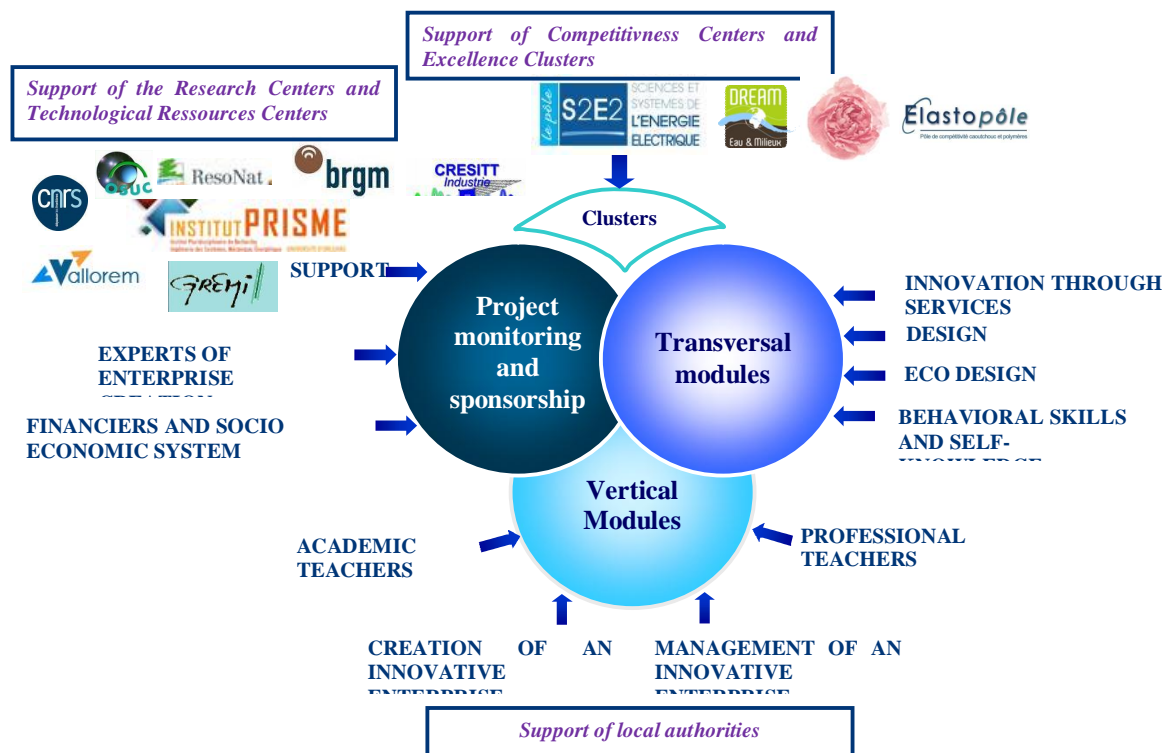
Support of Competitivness Centers and Excellence Clusters

Support of the Research Centers and Technological Ressources Centers

le pôle S2E2 SCIENCES ET SYSTEMES DE L'ENERGIE ELECTRIQUE

DREAM Eau & Milieux

Elastopôle
Pôle de compétitivité caoutchouc et polymères

CNRS

OSUC

ResoNat

brgm

CRESITT Industrie

INSTITUT PRISME

Vallorem

GREMI

Clusters

SUPPORT

Project monitoring and sponsorship

Transversal modules

INNOVATION THROUGH SERVICES

DESIGN

ECO DESIGN

BEHAVIORAL SKILLS AND SELF-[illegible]

EXPERTS OF ENTERPRISE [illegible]

FINANCIERS AND SOCIO ECONOMIC SYSTEM

Vertical Modules

ACADEMIC TEACHERS

PROFESSIONAL TEACHERS

CREATION OF AN INNOVATIVE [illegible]

MANAGEMENT OF AN INNOVATIVE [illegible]

Support of local authorities